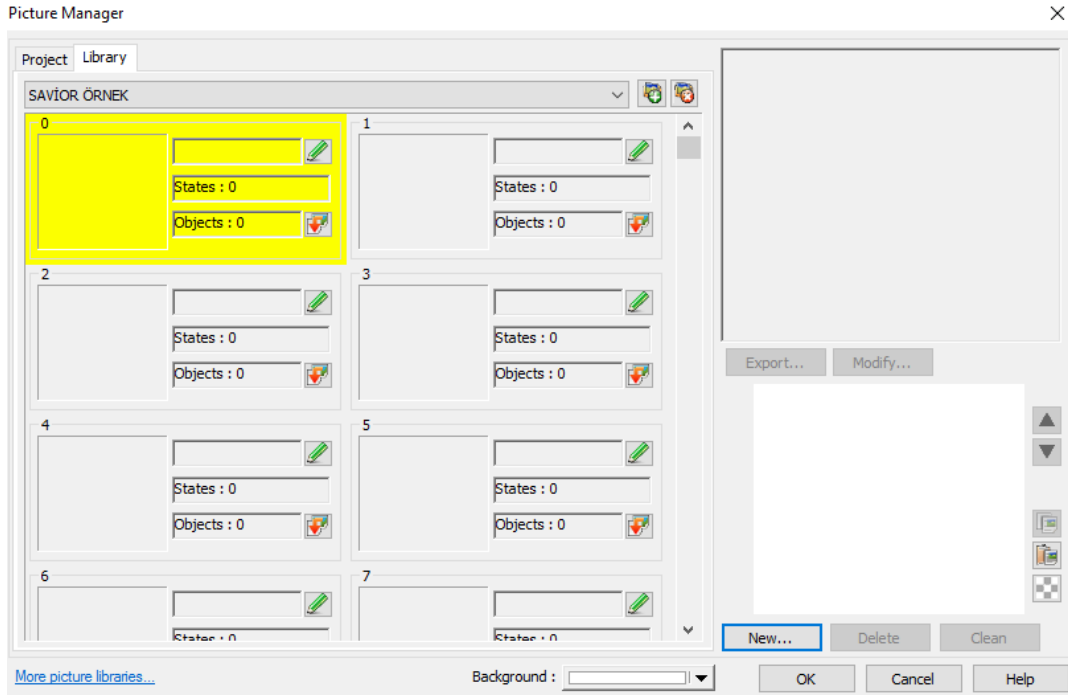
Picture Manager

Project
Library

SAVİOR ÖRNEK

0
States : 0
Objects : 0

1
States : 0
Objects : 0

2
States : 0
Objects : 0

3
States : 0
Objects : 0

4
States : 0
Objects : 0

5
States : 0
Objects : 0

6
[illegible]

7
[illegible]

Export...
Modify...

New...
Delete
Clean

More picture libraries...
Background :
OK
Cancel
Help